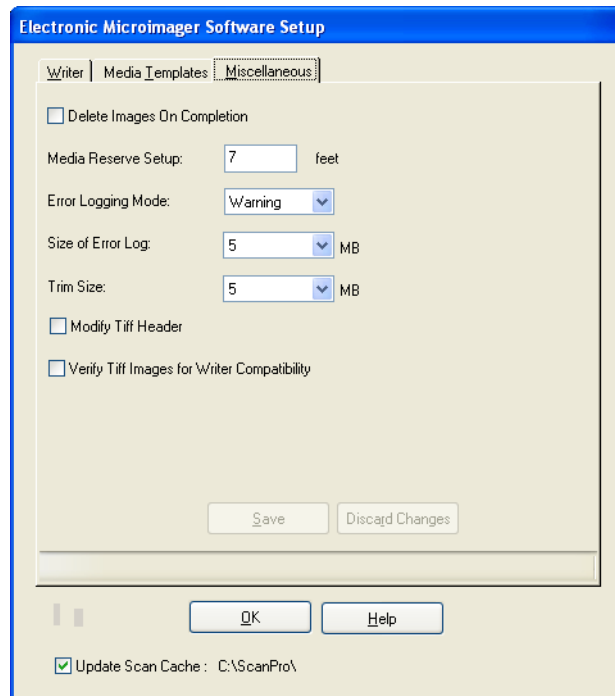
Electronic Microimager Software Setup

Writer | Media Templates | Miscellaneous

Delete Images On Completion

Media Reserve Setup: 7 feet

Error Logging Mode: Warning

Size of Error Log: 5 MB

Trim Size: 5 MB

Modify Tiff Header

Verify Tiff Images for Writer Compatibility

Save Discard Changes

OK Help

Update Scan Cache : C:\ScanPro\